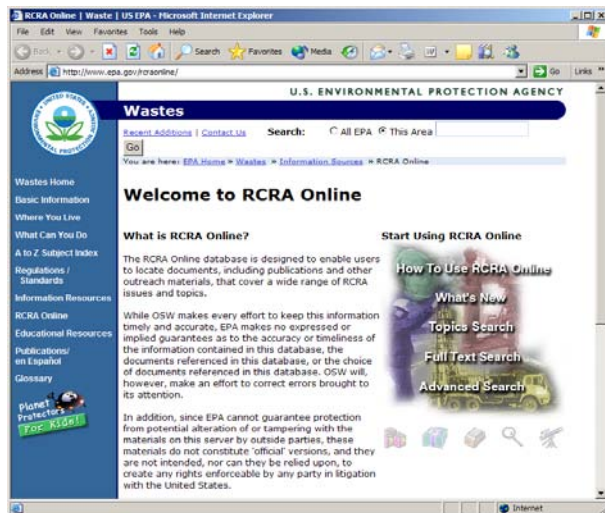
RCRA Online | Waste | US EPA - Microsoft Internet Explorer

File Edit View Favorites Tools Help

Back Search Favorites Media

Address http://www.epa.gov/rcraonline/

Go Links

U.S. ENVIRONMENTAL PROTECTION AGENCY

Wastes

Recent Additions | Contact Us Search: All EPA This Area

Go

You are here: EPA Home » Wastes » Information Sources » RCRA Online

Wastes Home
Basic Information
Where You Live
What Can You Do
A to Z Subject Index
Regulations / Standards
Information Resources
RCRA Online
Educational Resources
Publications/ en Español
Glossary

Planet Protectors For Kids!

Welcome to RCRA Online

What is RCRA Online?

The RCRA Online database is designed to enable users to locate documents, including publications and other outreach materials, that cover a wide range of RCRA issues and topics.

While OSW makes every effort to keep this information timely and accurate, EPA makes no expressed or implied guarantees as to the accuracy or timeliness of the information contained in this database, the documents referenced in this database, or the choice of documents referenced in this database. OSW will, however, make an effort to correct errors brought to its attention.

In addition, since EPA cannot guarantee protection from potential alteration of or tampering with the materials on this server by outside parties, these materials do not constitute 'official' versions, and they are not intended, nor can they be relied upon, to create any rights enforceable by any party in litigation with the United States.

Start Using RCRA Online

How To Use RCRA Online
What's New
Topics Search
Full Text Search
Advanced Search

Internet